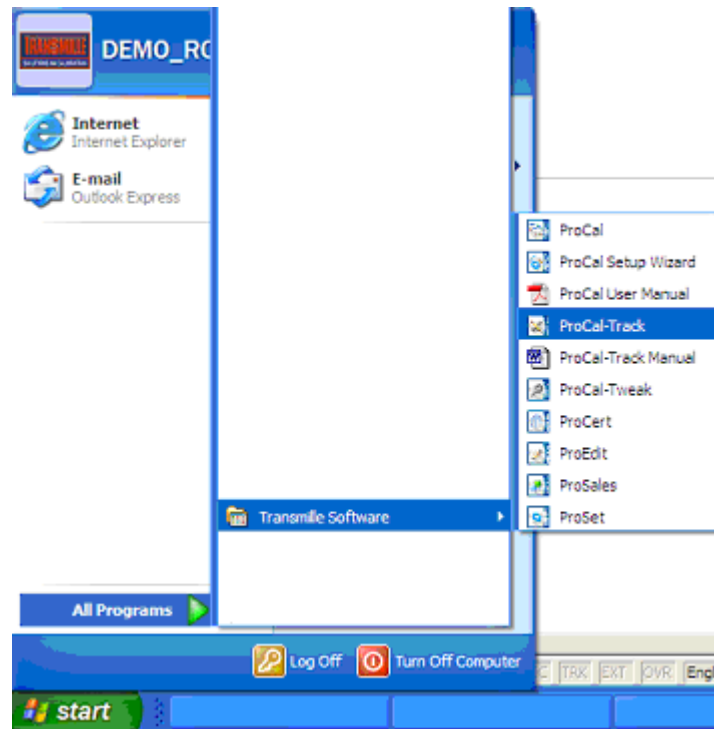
TRANSMILLE

DEMO_RC

Internet
Internet Explorer

E-mail
Outlook Express

All Programs

Transmille Software

ProCal
ProCal Setup Wizard
ProCal User Manual
ProCal-Track
ProCal-Track Manual
ProCal-Tweak
ProCert
ProEdit
ProSales
ProSet

Log Off
Turn Off Computer

C TRK EXT OVR Engl

start